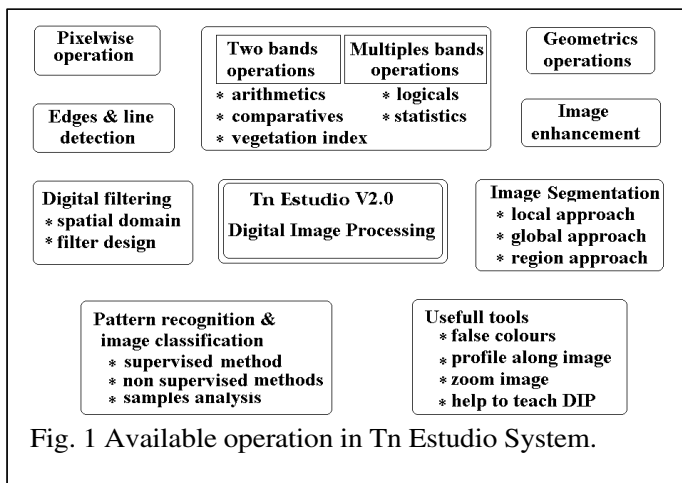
Pixelwise operation

Two bands operations

Multiples bands operations

* arithmetics
* comparatives
* vegetation index

* logicals
* statistics

Geometrics operations

Edges & line detection

Image enhancement

Digital filtering
* spatial domain
* filter design

Tn Estudio V2.0
Digital Image Processing

Image Segmentation
* local approach
* global approach
* region approach

Pattern recognition & image classification
* supervised method
* non supervised methods
* samples analysis

Usefull tools
* false colours
* profile along image
* zoom image
* help to teach DIP

Fig. 1 Available operation in Tn Estudio System.